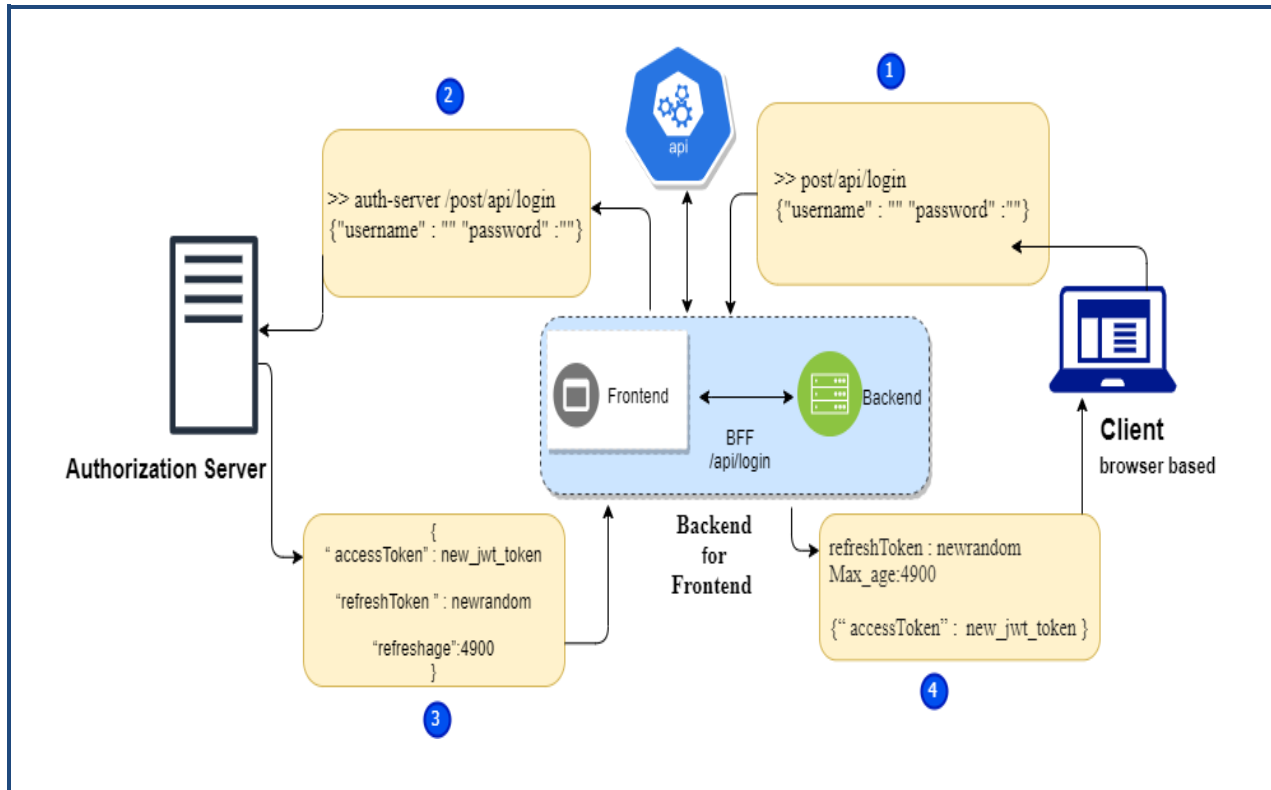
2

>> auth-server /post/api/login
{"username" : "" "password" :""}

api

1

>> post/api/login
{"username" : "" "password" :""}

Authorization Server

Frontend

Backend

BFF
/api/login

Client
browser based

Backend
for
Frontend

{
" accessToken" : new_jwt_token

"refreshToken " : newrandom

"refreshage":4900
}

3

refreshToken : newrandom
Max_age:4900

{" accessToken" : new_jwt_token }

4